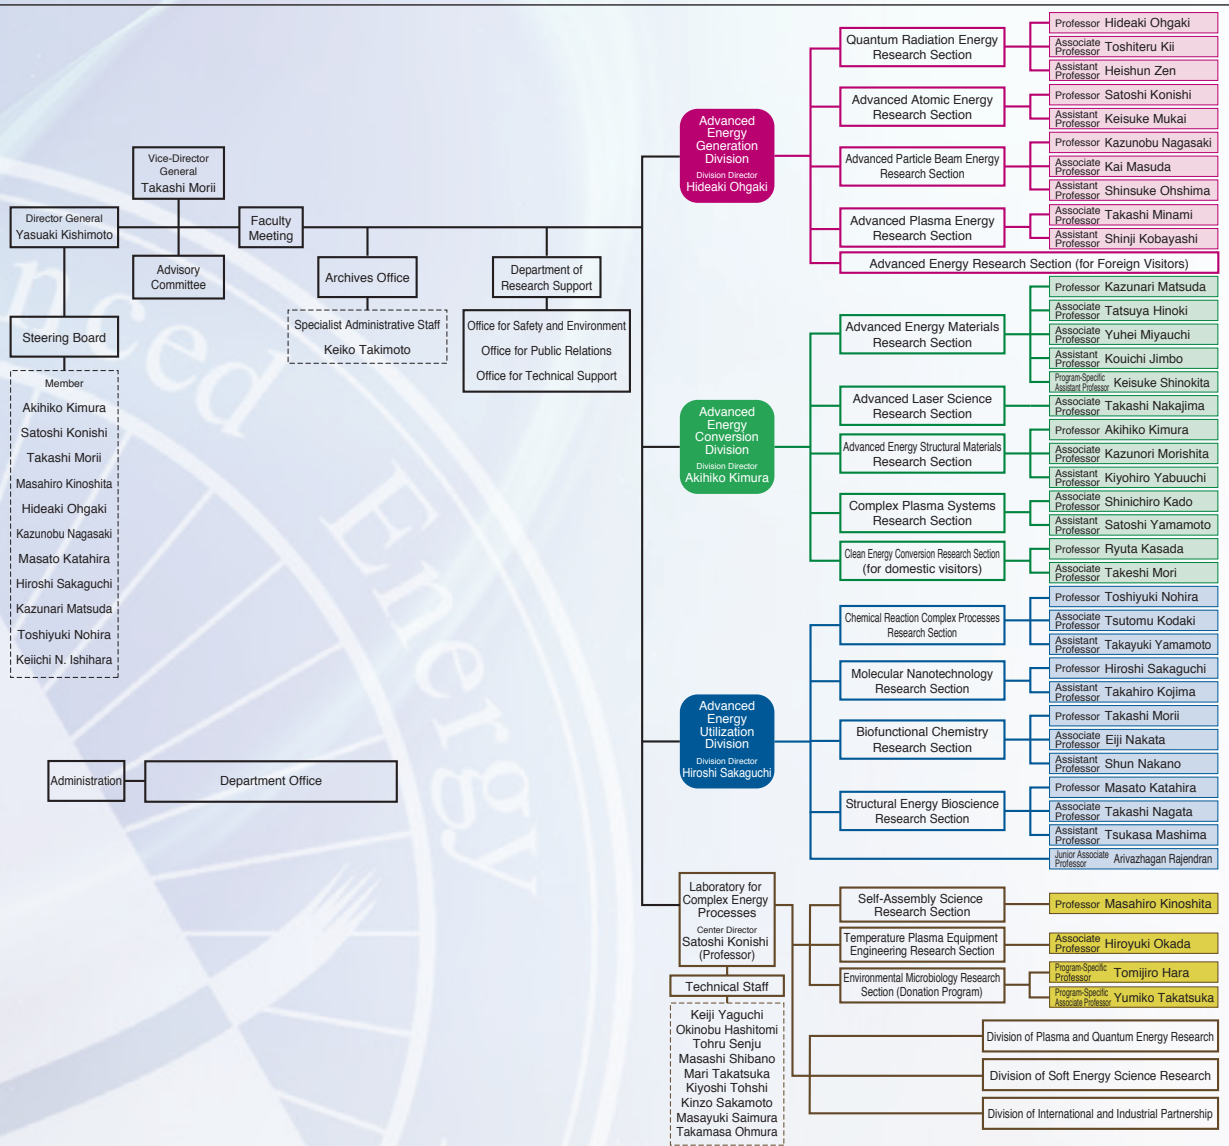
Director General
Yasuaki Kishimoto

Vice-Director General
Takashi Morii

Advisory Committee

Faculty Meeting

Steering Board

Member
Akihiko Kimura
Satoshi Konishi
Takashi Morii
Masahiro Kinoshita
Hideaki Ohgaki
Kazunobu Nagasaki
Masato Katahira
Hiroshi Sakaguchi
Kazunari Matsuda
Toshiyuki Nohira
Keiichi N. Ishihara

Archives Office

Specialist Administrative Staff
Keiko Takimoto

Department of Research Support

Office for Safety and Environment
Office for Public Relations
Office for Technical Support

Administration

Department Office

Advanced Energy Generation Division
Division Director
Hideaki Ohgaki

Quantum Radiation Energy Research Section
Professor Hideaki Ohgaki
Associate Professor Toshiteru Kii
Assistant Professor Heishun Zen

Advanced Atomic Energy Research Section
Professor Satoshi Konishi
Assistant Professor Keisuke Mukai

Advanced Particle Beam Energy Research Section
Professor Kazunobu Nagasaki
Associate Professor Kai Masuda
Assistant Professor Shinsuke Ohshima

Advanced Plasma Energy Research Section
Associate Professor Takashi Minami
Assistant Professor Shinji Kobayashi

Advanced Energy Research Section (for Foreign Visitors)

Advanced Energy Conversion Division
Division Director
Akihiko Kimura

Advanced Energy Materials Research Section
Professor Kazunari Matsuda
Associate Professor Tatsuya Hinoki
Associate Professor Yuhei Miyauchi
Assistant Professor Kouichi Jimbo
Program-Specific Assistant Professor Keisuke Shinokita

Advanced Laser Science Research Section
Associate Professor Takashi Nakajima

Advanced Energy Structural Materials Research Section
Professor Akihiko Kimura
Associate Professor Kazunori Morishita
Assistant Professor Kiyohiro Yabuuchi

Complex Plasma Systems Research Section
Associate Professor Shinichiro Kado
Assistant Professor Satoshi Yamamoto

Clean Energy Conversion Research Section (for domestic visitors)
Professor Ryuta Kasada
Associate Professor Takeshi Mori

Advanced Energy Utilization Division
Division Director
Hiroshi Sakaguchi

Chemical Reaction Complex Processes Research Section
Professor Toshiyuki Nohira
Associate Professor Tsutomu Kodaki
Assistant Professor Takayuki Yamamoto

Molecular Nanotechnology Research Section
Professor Hiroshi Sakaguchi
Assistant Professor Takahiro Kojima

Biofunctional Chemistry Research Section
Professor Takashi Morii
Associate Professor Eiji Nakata
Assistant Professor Shun Nakano

Structural Energy Bioscience Research Section
Professor Masato Katahira
Associate Professor Takashi Nagata
Assistant Professor Tsukasa Mashima
Junior Associate Professor Arivazhagan Rajendran

Laboratory for Complex Energy Processes
Center Director
Satoshi Konishi
(Professor)

Technical Staff
Keiji Yaguchi
Okinobu Hashitomi
Tohru Senju
Masashi Shibano
Mari Takatsuka
Kiyoshi Tohshi
Kinzo Sakamoto
Masayuki Saimura
Takamasa Ohmura

Self-Assembly Science Research Section
Professor Masahiro Kinoshita

Temperature Plasma Equipment Engineering Research Section
Associate Professor Hiroyuki Okada

Environmental Microbiology Research Section (Donation Program)
Program-Specific Professor Tomijiro Hara
Program-Specific Associate Professor Yumiko Takatsuka

Division of Plasma and Quantum Energy Research
Division of Soft Energy Science Research
Division of International and Industrial Partnership